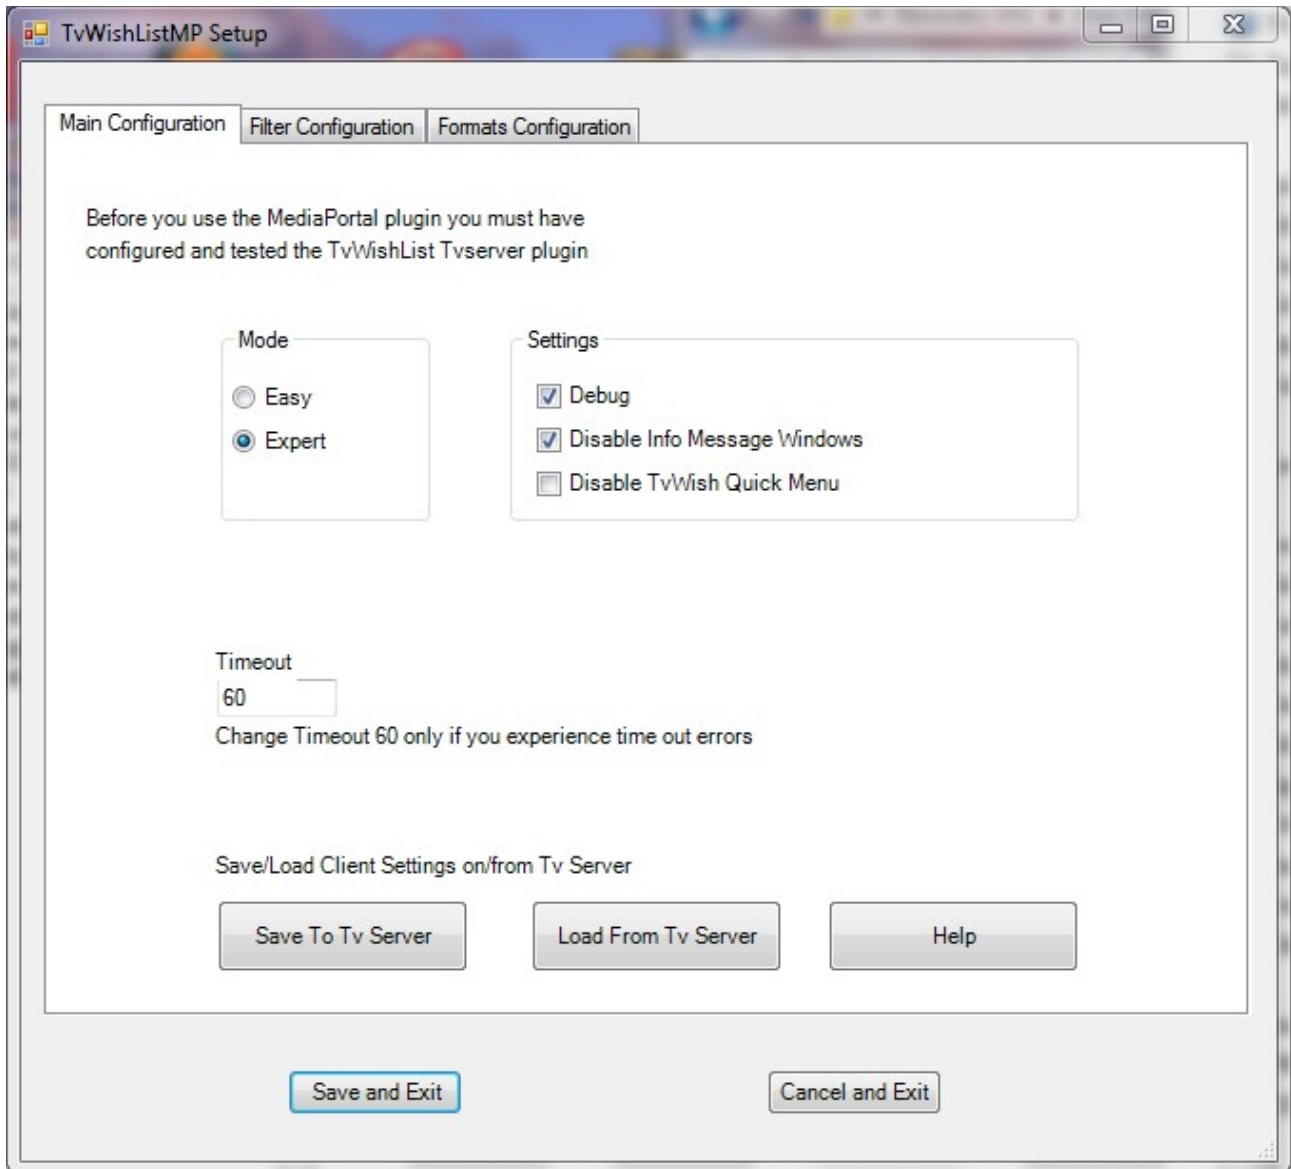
TvWishListMP Setup

Main Configuration | Filter Configuration | Formats Configuration

Before you use the MediaPortal plugin you must have configured and tested the TvWishList Tvserver plugin

Mode
Easy
Expert

Settings
Debug
Disable Info Message Windows
Disable TvWish Quick Menu

Timeout
60
Change Timeout 60 only if you experience time out errors

Save/Load Client Settings on/from Tv Server

Save To Tv Server
Load From Tv Server
Help

Save and Exit
Cancel and Exit